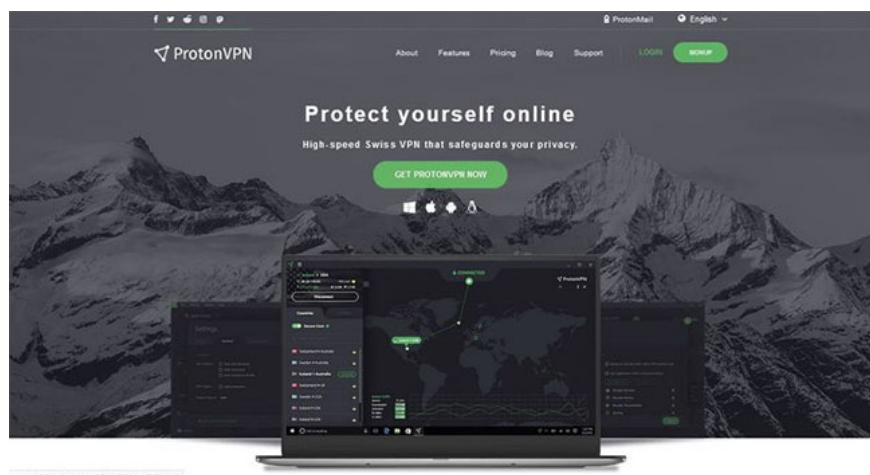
ProtonMail English

ProtonVPN

About Features Pricing Blog Support LOGIN SIGNUP

Protect yourself online

High-speed Swiss VPN that safeguards your privacy.

GET PROTONVPN NOW

CONNECTED

ProtonVPN

Disconnect

Settings

Secure Core

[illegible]